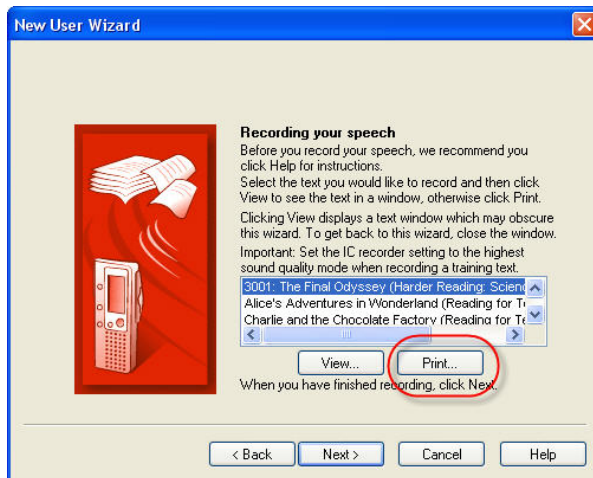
New User Wizard

Recording your speech

Before you record your speech, we recommend you click Help for instructions.

Select the text you would like to record and then click View to see the text in a window, otherwise click Print.

Clicking View displays a text window which may obscure this wizard. To get back to this wizard, close the window.

Important: Set the IC recorder setting to the highest sound quality mode when recording a training text.

3001: The Final Odyssey (Harder Reading: Scienc
Alice's Adventures in Wonderland (Reading for Te
Charlie and the Chocolate Factory (Reading for Te

View...
Print...

When you have finished recording, click Next.

< Back
Next >
Cancel
Help